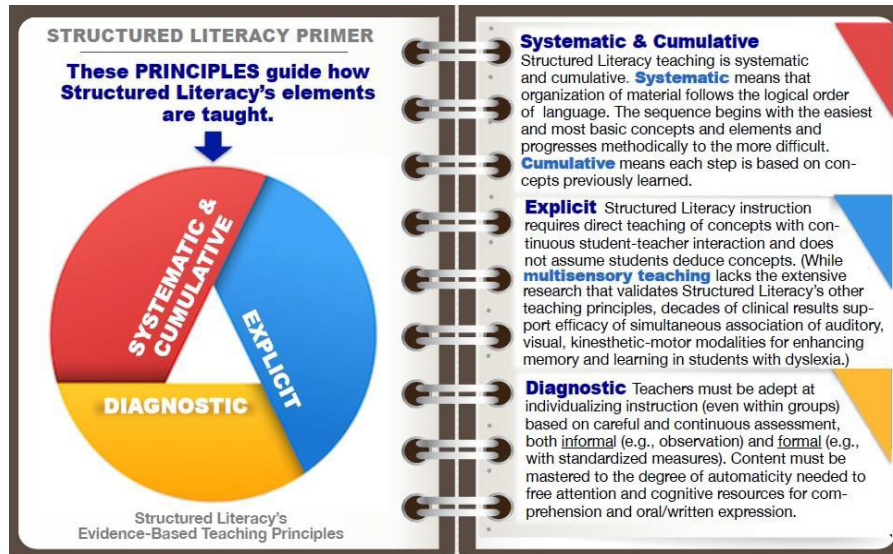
STRUCTURED LITERACY PRIMER

These PRINCIPLES guide how Structured Literacy's elements are taught.

SYSTEMATIC & CUMULATIVE

EXPLICIT

DIAGNOSTIC

Structured Literacy's Evidence-Based Teaching Principles

Systematic & Cumulative
Structured Literacy teaching is systematic and cumulative. Systematic means that organization of material follows the logical order of language. The sequence begins with the easiest and most basic concepts and elements and progresses methodically to the more difficult. Cumulative means each step is based on concepts previously learned.

Explicit Structured Literacy instruction requires direct teaching of concepts with continuous student-teacher interaction and does not assume students deduce concepts. (While multisensory teaching lacks the extensive research that validates Structured Literacy's other teaching principles, decades of clinical results support efficacy of simultaneous association of auditory, visual, kinesthetic-motor modalities for enhancing memory and learning in students with dyslexia.)

Diagnostic Teachers must be adept at individualizing instruction (even within groups) based on careful and continuous assessment, both informal (e.g., observation) and formal (e.g., with standardized measures). Content must be mastered to the degree of automaticity needed to free attention and cognitive resources for comprehension and oral/written expression.